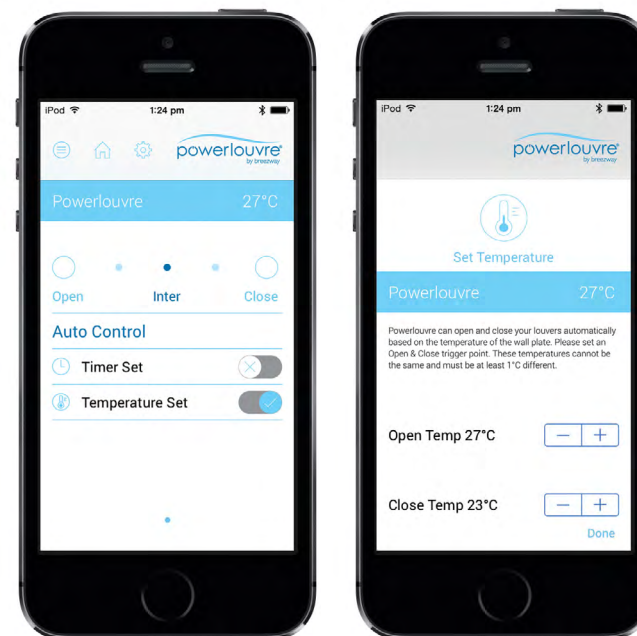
iPod 1:24 pm

powerlouvre by breezway

Powerlouvre 27°C

Open Inter Close

Auto Control

Timer Set

Temperature Set

iPod 1:24 pm

powerlouvre by breezway

Set Temperature

Powerlouvre 27°C

Powerlouvre can open and close your louvers automatically based on the temperature of the wall plate. Please set an Open & Close trigger point. These temperatures cannot be the same and must be at least 1°C different.

Open Temp 27°C − +

Close Temp 23°C − +

Done